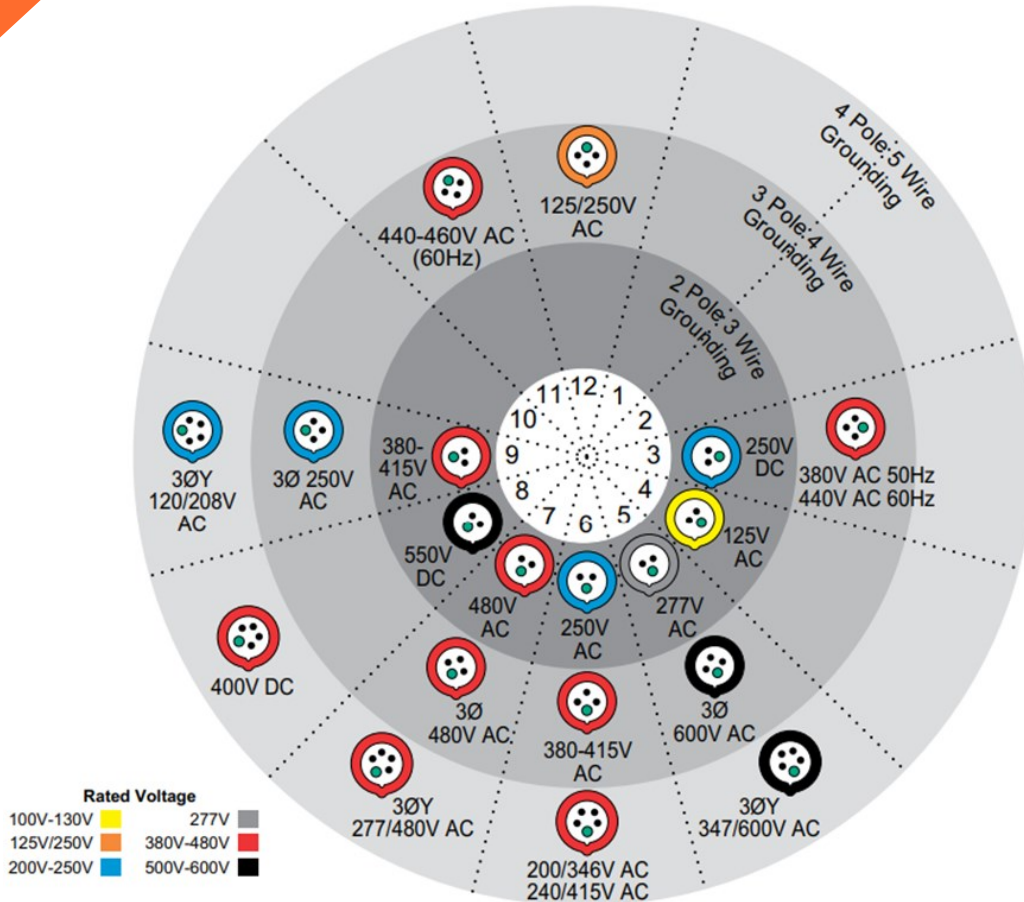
4 Pole:5 Wire Grounding
3 Pole:4 Wire Grounding
2 Pole:3 Wire Grounding

11 12 1
10 2
9 3
8 4
7 6 5

125/250V AC
440-460V AC (60Hz)
250V DC
380V AC 50Hz 440V AC 60Hz
125V AC
277V AC
250V AC
480V AC
550V DC
380-415V AC
3Ø 250V AC
3ØY 120/208V AC
400V DC
3Ø 480V AC
380-415V AC
3Ø 600V AC
3ØY 347/600V AC
200/346V AC 240/415V AC
3ØY 277/480V AC

Rated Voltage
100V-130V
125V/250V
200V-250V
277V
380V-480V
500V-600V